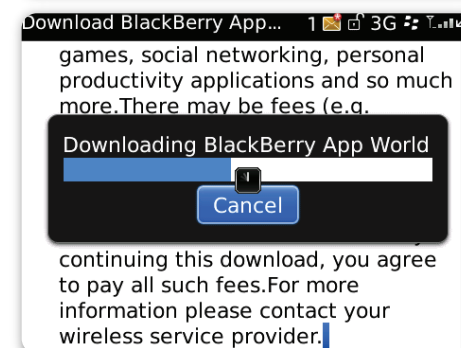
Download BlackBerry App... 1 3G

games, social networking, personal productivity applications and so much more.There may be fees (e.g.

Downloading BlackBerry App World

Cancel

continuing this download, you agree to pay all such fees.For more information please contact your wireless service provider.